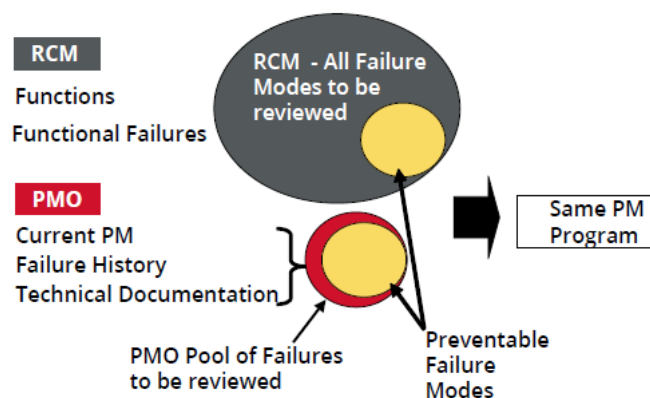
RCM

Functions

Functional Failures

RCM - All Failure Modes to be reviewed

PMO

Current PM

Failure History

Technical Documentation

Same PM Program

PMO Pool of Failures to be reviewed

Preventable Failure Modes